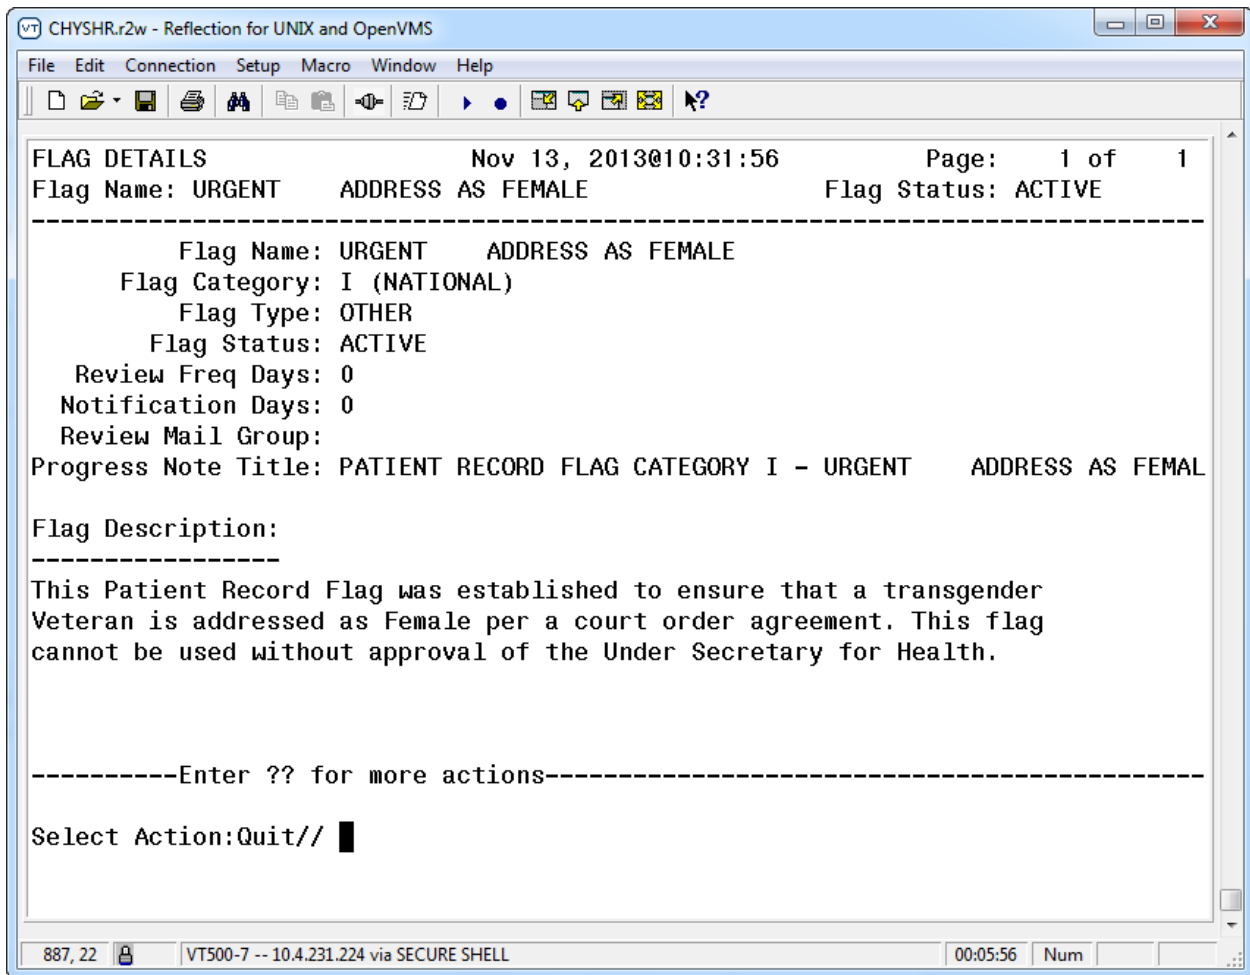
CHYSHR.r2w - Reflection for UNIX and OpenVMS

File Edit Connection Setup Macro Window Help

FLAG DETAILS Nov 13, 2013@10:31:56 Page: 1 of 1
Flag Name: URGENT ADDRESS AS FEMALE Flag Status: ACTIVE

Flag Name: URGENT ADDRESS AS FEMALE
Flag Category: I (NATIONAL)
Flag Type: OTHER
Flag Status: ACTIVE
Review Freq Days: 0
Notification Days: 0
Review Mail Group:
Progress Note Title: PATIENT RECORD FLAG CATEGORY I - URGENT ADDRESS AS FEMAL

Flag Description:

This Patient Record Flag was established to ensure that a transgender Veteran is addressed as Female per a court order agreement. This flag cannot be used without approval of the Under Secretary for Health.

----------Enter ?? for more actions----------------------------------------------

Select Action:Quit//

887, 22 VT500-7 -- 10.4.231.224 via SECURE SHELL 00:05:56 Num